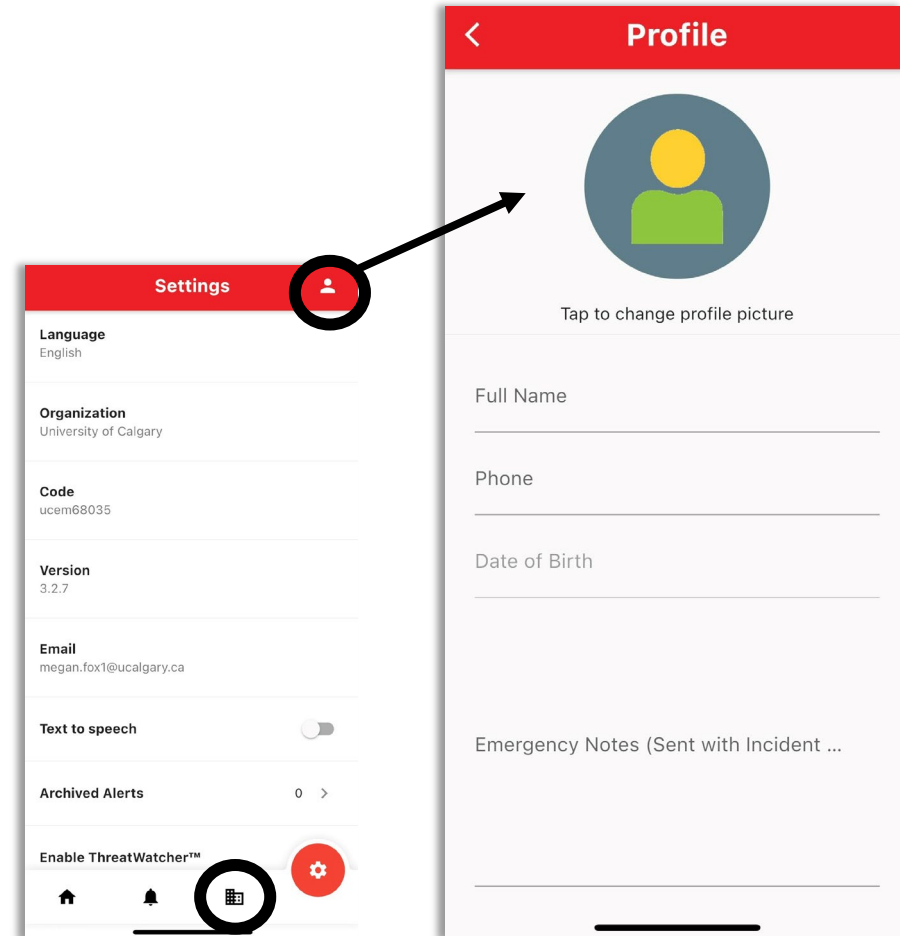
Settings

Language
English

Organization
University of Calgary

Code
ucem68035

Version
3.2.7

Email
megan.fox1@ucalgary.ca

Text to speech

Archived Alerts 0

Enable ThreatWatcher™

Profile

Tap to change profile picture

Full Name

Phone

Date of Birth

Emergency Notes (Sent with Incident ...